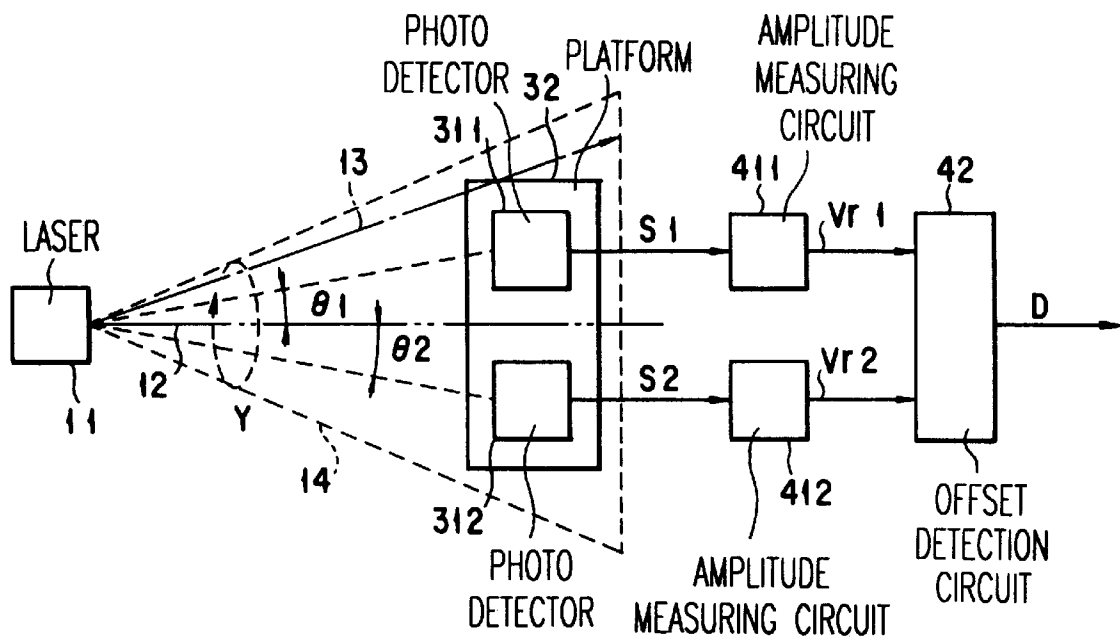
PHOTO DETECTOR

32

PLATFORM

AMPLITUDE MEASURING CIRCUIT

311

13

411

Vr 1

42

LASER

S 1

$\theta 1$

D

$\theta 2$

12

S 2

Vr 2

11

Y

14

412

OFFSET DETECTION CIRCUIT

312

PHOTO DETECTOR

AMPLITUDE MEASURING CIRCUIT